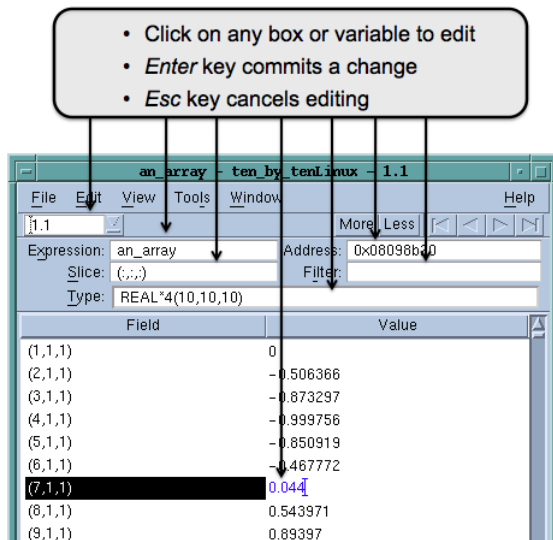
• Click on any box or variable to edit
• *Enter* key commits a change
• *Esc* key cancels editing

an_array - ten_by_tenLinux - 1.1

File Edit View Tools Window Help

1.1

More Less

Expression: an_array

Address: 0x08098b20

Slice: (:,:,:)

Filter:

Type: REAL*4(10,10,10)

| Field | Value |
|---|---|
| (1,1,1) | 0 |
| (2,1,1) | -0.506366 |
| (3,1,1) | -0.873297 |
| (4,1,1) | -0.999756 |
| (5,1,1) | -0.850919 |
| (6,1,1) | -0.467772 |
| (7,1,1) | 0.044 |
| (8,1,1) | 0.543971 |
| (9,1,1) | 0.89397 |